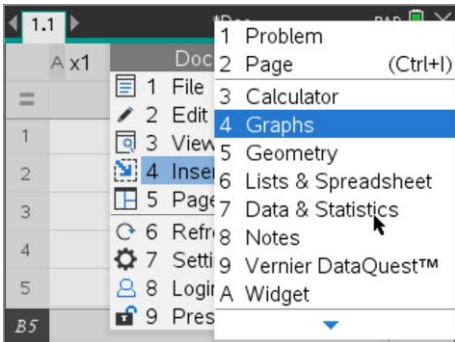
1.1

A x1

=

1

2

3

4

5

B5

Doc

1 File

2 Edit

3 View

4 Inse

5 Page

6 Refr

7 Setti

8 Logi

9 Pres

*Doc

RAD

1 Problem

2 Page (Ctrl+I)

3 Calculator

4 Graphs

5 Geometry

6 Lists & Spreadsheet

7 Data & Statistics

8 Notes

9 Vernier DataQuest™

A Widget